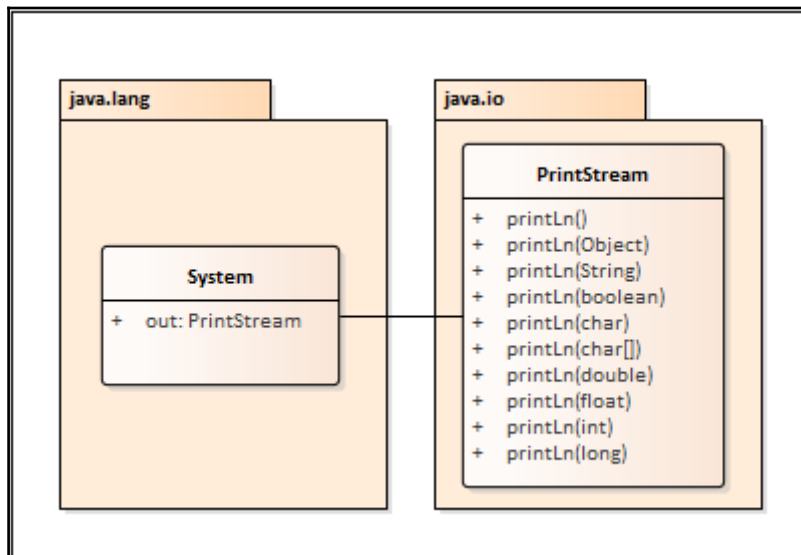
java.lang

System

+ out: PrintStream

java.io

PrintStream

+ printLn()
+ printLn(Object)
+ printLn(String)
+ printLn(boolean)
+ printLn(char)
+ printLn(char[])
+ printLn(double)
+ printLn(float)
+ printLn(int)
+ printLn(long)